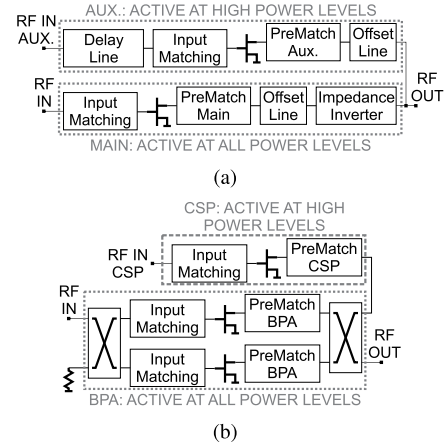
RF IN AUX.

AUX.: ACTIVE AT HIGH POWER LEVELS

Delay Line

Input Matching

PreMatch Aux.

Offset Line

RF IN

Input Matching

PreMatch Main

Offset Line

Impedance Inverter

RF OUT

MAIN: ACTIVE AT ALL POWER LEVELS

(a)

CSP: ACTIVE AT HIGH POWER LEVELS

RF IN CSP

Input Matching

PreMatch CSP

RF IN

Input Matching

PreMatch BPA

Input Matching

PreMatch BPA

RF OUT

BPA: ACTIVE AT ALL POWER LEVELS

(b)